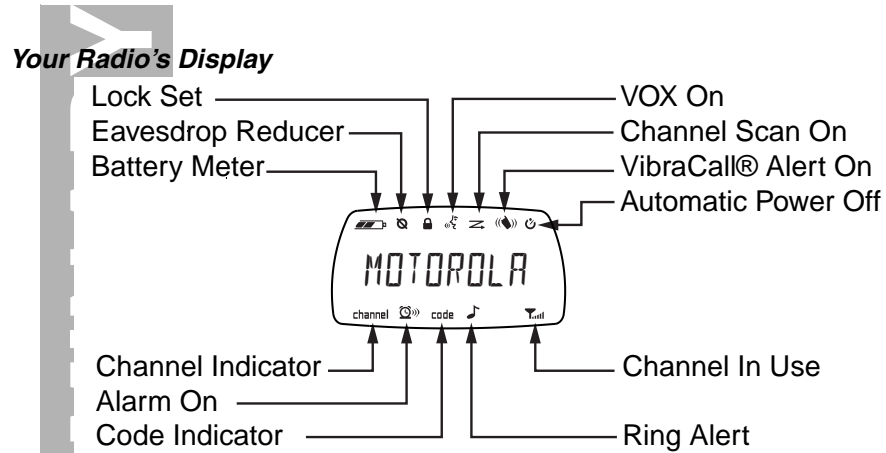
Your Radio's Display

Lock Set
Eavesdrop Reducer
Battery Meter

VOX On
Channel Scan On
VibraCall® Alert On
Automatic Power Off

MOTOROLA

channel
code

Channel Indicator
Alarm On
Code Indicator

Channel In Use
Ring Alert